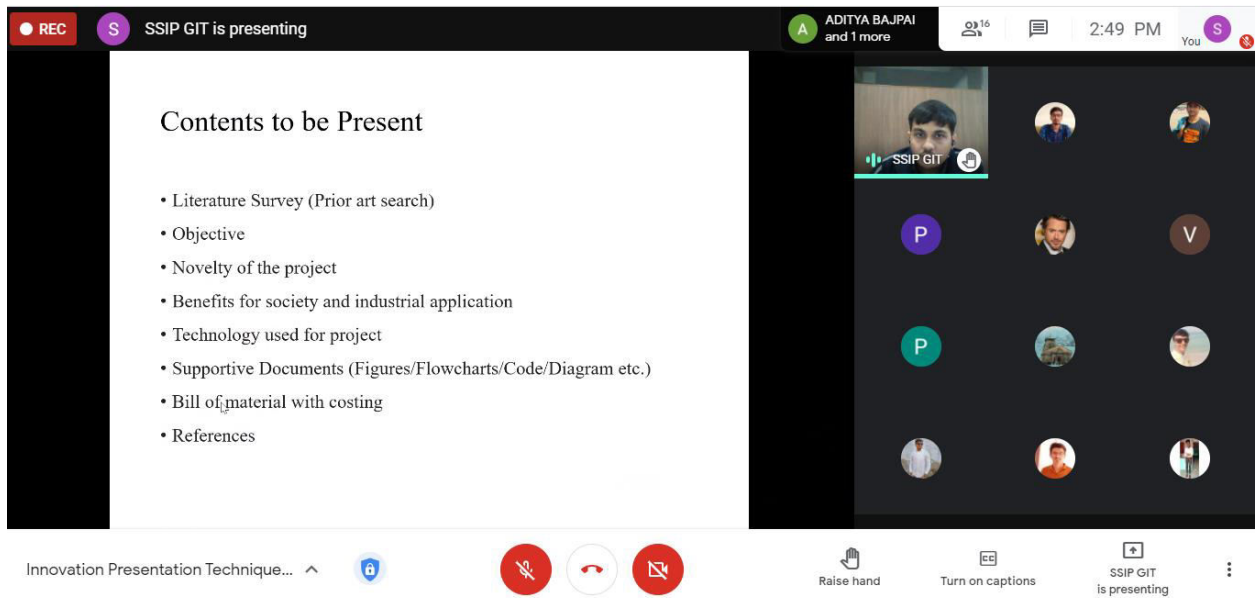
REC S SSIP GIT is presenting

A ADITYA BAJPAI and 1 more

16

2:49 PM

S You

Contents to be Present

• Literature Survey (Prior art search)
• Objective
• Novelty of the project
• Benefits for society and industrial application
• Technology used for project
• Supportive Documents (Figures/Flowcharts/Code/Diagram etc.)
• Bill of material with costing
• References

SSIP GIT

P

V

P

Innovation Presentation Technique...

Raise hand

Turn on captions

SSIP GIT is presenting